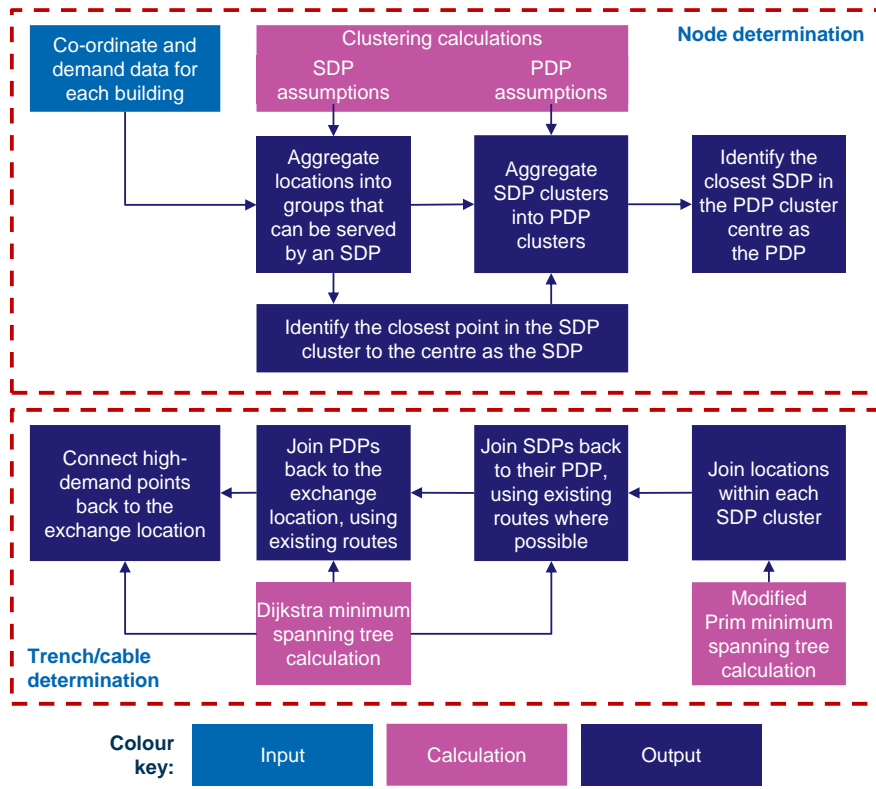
Node determination

Co-ordinate and demand data for each building

Clustering calculations
SDP assumptions
PDP assumptions

Aggregate locations into groups that can be served by an SDP

Aggregate SDP clusters into PDP clusters

Identify the closest SDP in the PDP cluster centre as the PDP

Identify the closest point in the SDP cluster to the centre as the SDP

Connect high-demand points back to the exchange location

Join PDPs back to the exchange location, using existing routes

Join SDPs back to their PDP, using existing routes where possible

Join locations within each SDP cluster

Dijkstra minimum spanning tree calculation

Modified Prim minimum spanning tree calculation

Trench/cable determination

Colour key:
Input
Calculation
Output